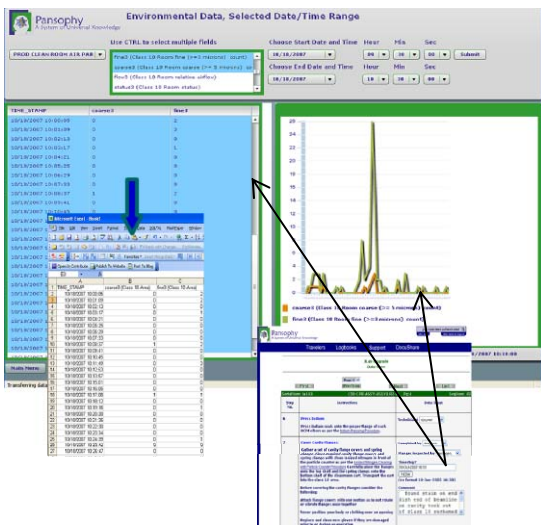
Pansophy
A System of Universal Knowledge

Environmental Data, Selected Date/Time Range

PROD CLEAN ROOM AIR PAR

Use CTRL to select multiple fields

fine0 (Class 10 Room fine (>=3 microns) count)
coarse0 (Class 10 Room coarse (>= 5 microns) co
Hum0 (Class 10 Room relative airflow)
status0 (Class 10 Room status)

Choose Start Date and Time
10/18/2007
Hour 09
Min 30
Sec 00

Choose End Date and Time
10/18/2007
Hour 10
Min 30
Sec 00

Submit

| TIME_STAMP | coarse0 | fine0 |
|---|---|---|
| 10/18/2007 10:00:00 | 0 | 2 |
| 10/18/2007 10:01:09 | 0 | 0 |
| 10/18/2007 10:02:13 | 0 | 0 |
| 10/18/2007 10:03:17 | 0 | 1 |
| 10/18/2007 10:04:21 | 0 | 0 |
| 10/18/2007 10:05:25 | 0 | 0 |
| 10/18/2007 10:06:29 | 0 | 0 |
| 10/18/2007 10:07:33 | 0 | 0 |
| 10/18/2007 10:08:37 | 0 | 1 |
| 10/18/2007 10:09:41 | 0 | 0 |

Microsoft Excel - Book1

File Edit View Insert Format Tools Data Window Help

| | A | B | C |
|---|---|---|---|
| 1 | TIME_STAMP | coarse0 (Class 10 Area) | fine0 (Class 10 Area) |
| 2 | 10/18/2007 10:00:00 | 0 | 2 |
| 3 | 10/18/2007 10:01:09 | 0 | 0 |
| 4 | 10/18/2007 10:02:13 | 0 | 0 |
| 5 | 10/18/2007 10:03:17 | 0 | 1 |
| 6 | 10/18/2007 10:04:21 | 0 | 0 |
| 7 | 10/18/2007 10:05:25 | 0 | 0 |
| 8 | 10/18/2007 10:06:29 | 0 | 0 |
| 9 | 10/18/2007 10:07:33 | 0 | 0 |
| 10 | 10/18/2007 10:08:37 | 0 | 1 |
| 11 | 10/18/2007 10:09:41 | 0 | 0 |
| 12 | 10/18/2007 10:10:45 | 0 | 0 |
| 13 | 10/18/2007 10:11:49 | 0 | 0 |
| 14 | 10/18/2007 10:12:53 | 0 | 0 |
| 15 | 10/18/2007 10:13:57 | 0 | 0 |
| 16 | 10/18/2007 10:15:01 | 0 | 0 |
| 17 | 10/18/2007 10:16:05 | 1 | 1 |
| 18 | 10/18/2007 10:17:09 | 0 | 0 |
| 19 | 10/18/2007 10:18:13 | 0 | 0 |
| 20 | 10/18/2007 10:19:17 | 0 | 0 |
| 21 | 10/18/2007 10:20:21 | 0 | 0 |
| 22 | 10/18/2007 10:21:25 | 0 | 0 |
| 23 | 10/18/2007 10:22:29 | 0 | 0 |
| 24 | 10/18/2007 10:23:33 | 0 | 0 |
| 25 | 10/18/2007 10:24:37 | 0 | 0 |
| 26 | 10/18/2007 10:25:41 | 0 | 0 |
| 27 | 10/18/2007 10:26:45 | 0 | 0 |

Main Menu
Transferring data

24
22
20
18
16
14
12
10
8
6
4
2
0

coarse0 (Class 10 Room coarse (>=5 microns) count)
fine0 (Class 10 Room fine (>=3 microns) count)

10/18/2007 10:13:00

Pansophy

Travelers Logbooks Support DocuShare

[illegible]

Step No. | Instruction | Data Input

6 | Dress Cabinet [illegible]

7 | Cavity Pre-Assembly
Gather a set of cavity flange covers and spring clamps. Clean required cavity flange covers and spring clamps with clean bagged nitrogen in front of the particle counter as per the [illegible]. Verify that the particle count for the bagged nitrogen is zero and the cavity flange covers are at zero counts. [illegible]

Before covering the cavity flanges consider the following:

Attach flange covers with new seal as required and on all flanges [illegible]

Ensure particles stay clean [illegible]

Replace and clean any gloves if they are damaged

Flanges Inspected for Particles
Hour/Sign
Record
Comment
Found sticks on end
Rinsed with Ionization
on cavity, took out
of class 10 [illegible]